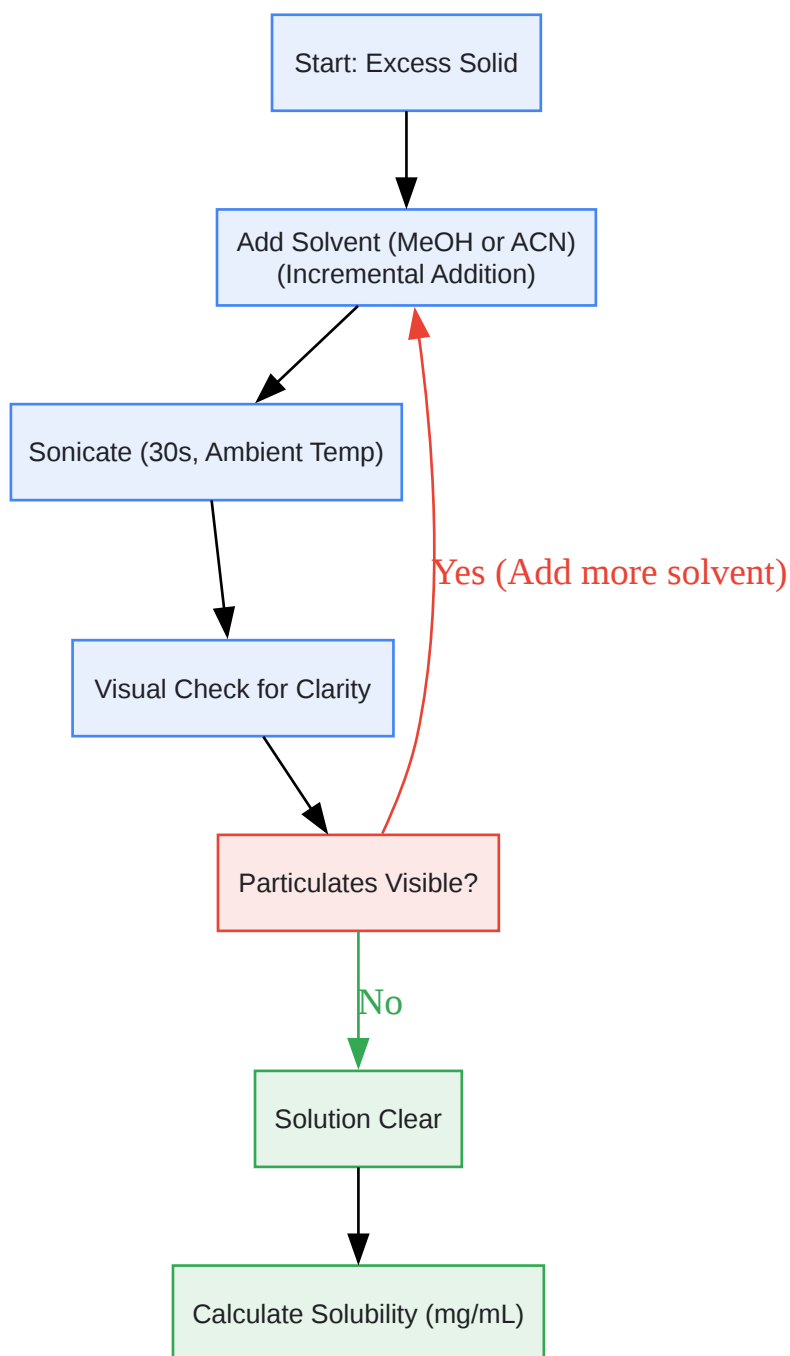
Start: Excess Solid

Add Solvent (MeOH or ACN)
(Incremental Addition)

Sonicate (30s, Ambient Temp)

Visual Check for Clarity

Particulates Visible?

Yes (Add more solvent)

No

Solution Clear

Calculate Solubility (mg/mL)